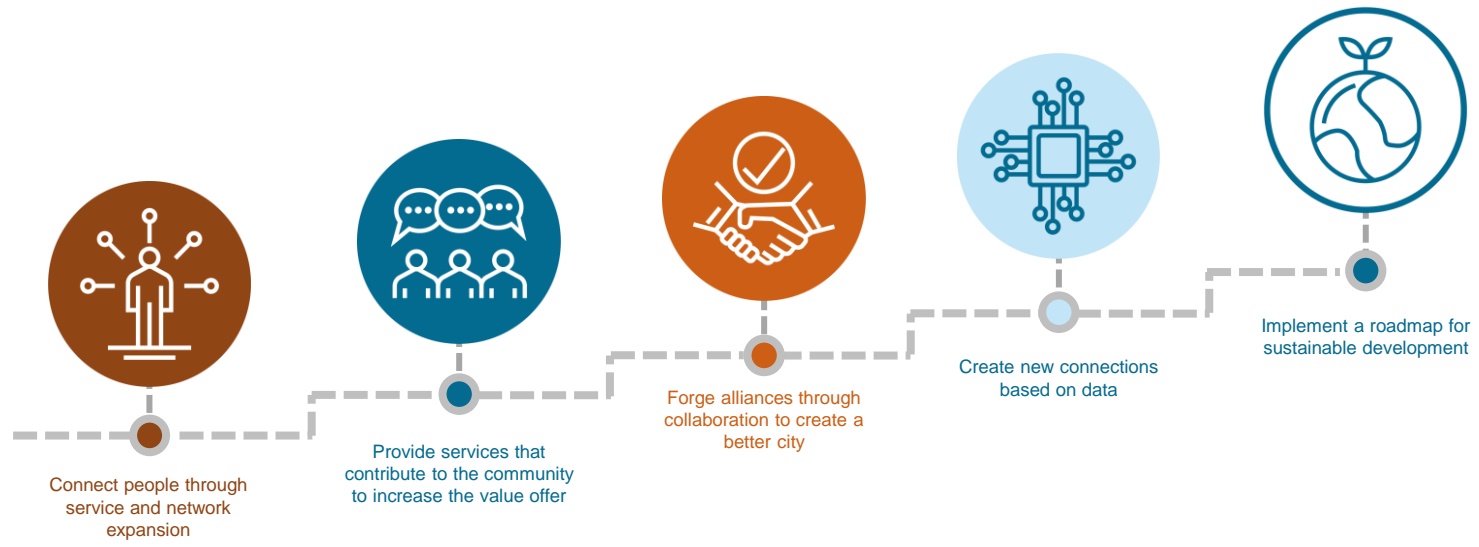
Connect people through service and network expansion

Provide services that contribute to the community to increase the value offer

Forge alliances through collaboration to create a better city

Create new connections based on data

Implement a roadmap for sustainable development